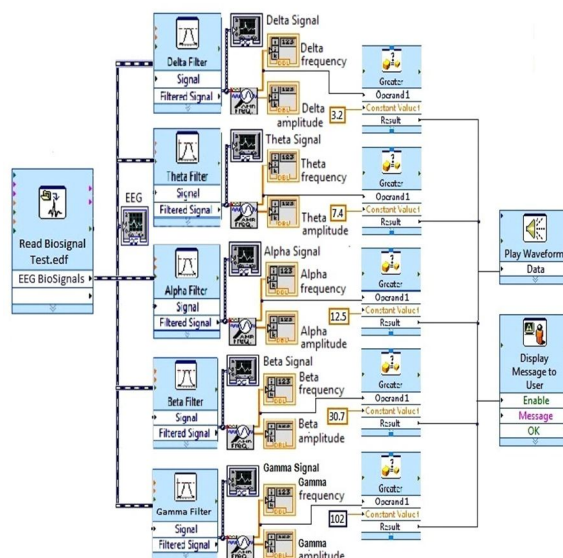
Read Biosignal
Test.edf
EEG BioSignals

EEG

Delta Filter
Signal
Filtered Signal

Delta Signal
Delta frequency
Delta amplitude
3.2

Greater
Operand 1
Constant Value1
Result

Theta Filter
Signal
Filtered Signal

Theta Signal
Theta frequency
Theta amplitude
7.4

Greater
Operand 1
Constant Value1
Result

Alpha Filter
Signal
Filtered Signal

Alpha Signal
Alpha frequency
Alpha amplitude
12.5

Greater
Operand 1
Constant Value1
Result

Beta Filter
Signal
Filtered Signal

Beta Signal
Beta frequency
Beta amplitude
30.7

Greater
Operand 1
Constant Value1
Result

Gamma Filter
Signal
Filtered Signal

Gamma Signal
Gamma frequency
Gamma amplitude
102

Greater
Operand 1
Constant Value1
Result

Play Waveform
Data

Display Message to User
Enable
Message
OK